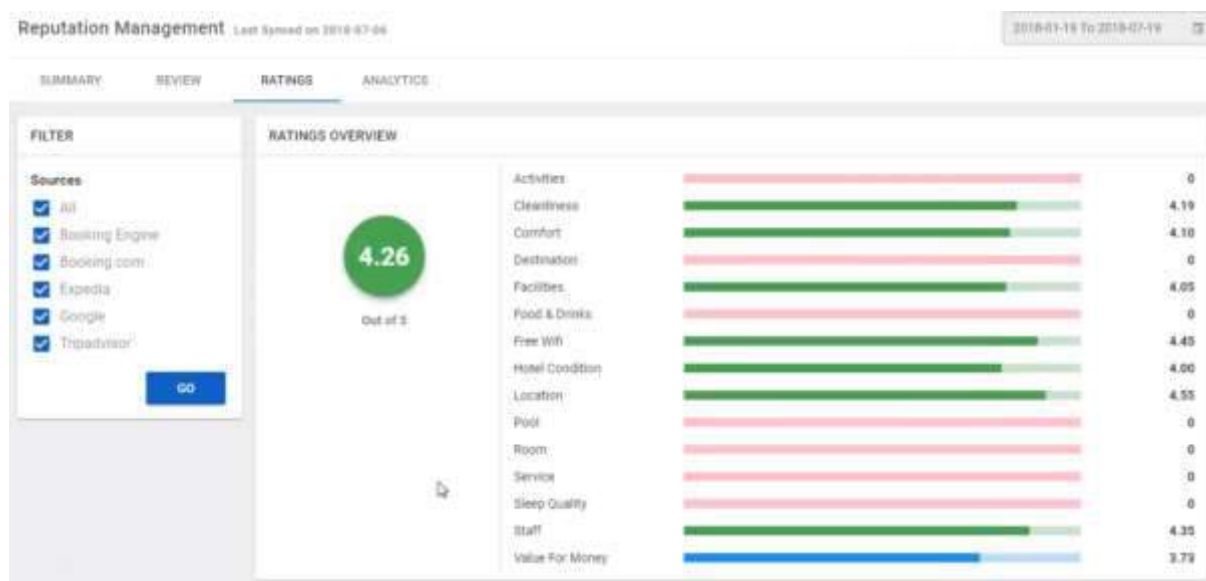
Reputation Management Last Synced on 2018-07-06

2018-01-19 To 2018-07-19

SUMMARY REVIEW RATINGS ANALYTICS

FILTER

Sources
All
Booking Engine
Booking.com
Expedia
Google
Tripadvisor

GO

RATINGS OVERVIEW

4.26
Out of 5

| | |
|---|---|
| Activities | 0 |
| Cleanliness | 4.19 |
| Comfort | 4.10 |
| Destination | 0 |
| Facilities | 4.05 |
| Food & Drinks | 0 |
| Free Wifi | 4.45 |
| Hotel Condition | 4.00 |
| Location | 4.55 |
| Pool | 0 |
| Room | 0 |
| Service | 0 |
| Sleep Quality | 0 |
| Staff | 4.35 |
| Value For Money | 3.79 |